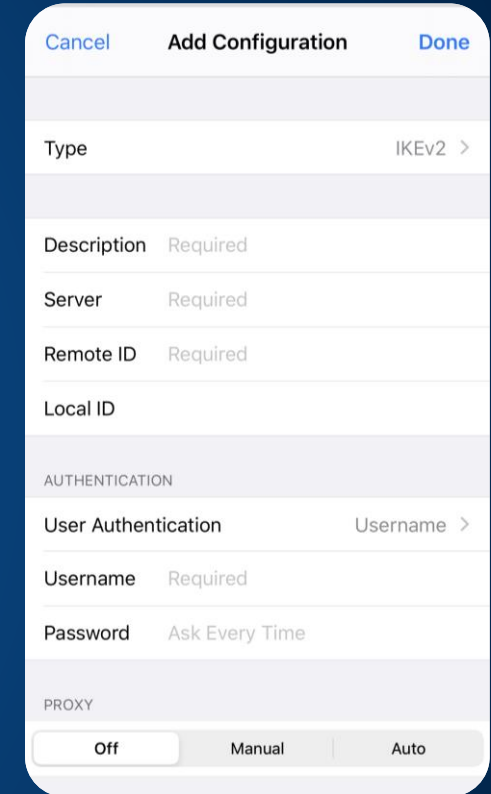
Cancel Add Configuration Done

Type IKEv2 >

Description Required

Server Required

Remote ID Required

Local ID

AUTHENTICATION

User Authentication Username >

Username Required

Password Ask Every Time

PROXY

Off Manual Auto